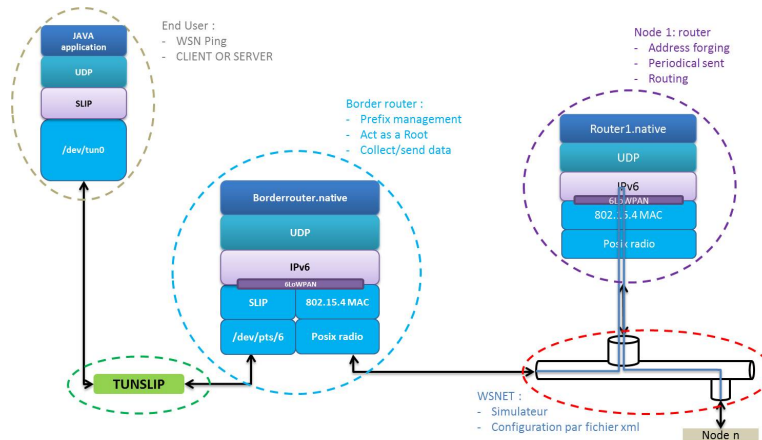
JAVA application

UDP

SLIP

/dev/tun0

End User :
- WSN Ping
- CLIENT OR SERVER

Node 1: router
- Address forging
- Periodical sent
- Routing

Border router :
- Prefix management
- Act as a Root
- Collect/send data

Router1.native

UDP

IPv6

6LoWPAN

802.15.4 MAC

Posix radio

Borderrouter.native

UDP

IPv6

6LoWPAN

SLIP

802.15.4 MAC

/dev/pts/6

Posix radio

TUNSLIP

WSNET :
- Simulateur
- Configuration par fichier xml

Node n